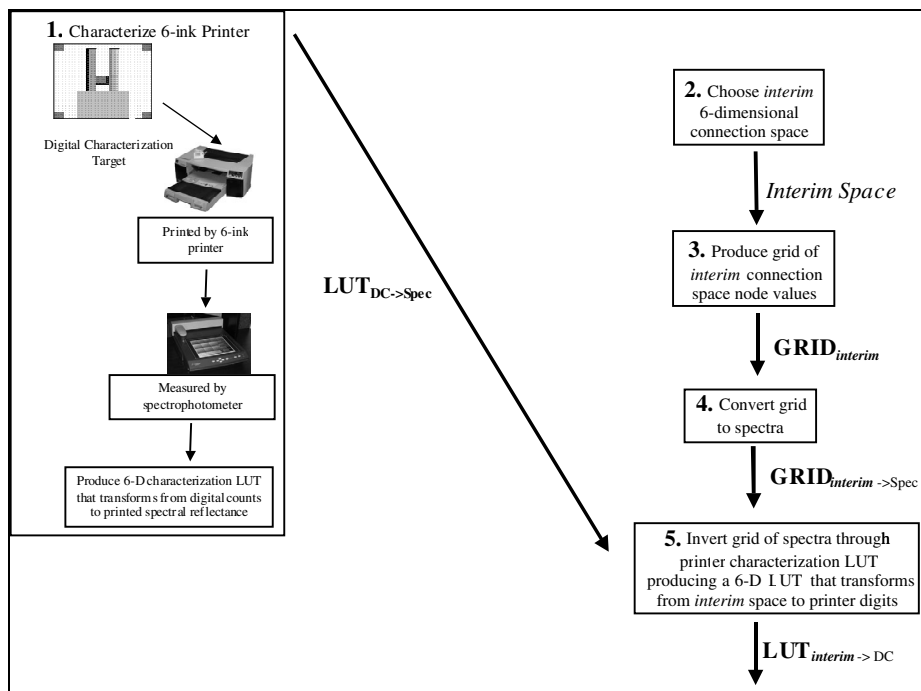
**1.** Characterize 6-ink Printer

Digital Characterization Target

Printed by 6-ink printer

Measured by spectrophotometer

Produce 6-D characterization LUT that transforms from digital counts to printed spectral reflectance

$\mathbf{LUT_{DC\text{->}Spec}}$

**2.** Choose *interim* 6-dimensional connection space

*Interim Space*

**3.** Produce grid of *interim* connection space node values

$\mathbf{GRID}_{\mathit{interim}}$

**4.** Convert grid to spectra

$\mathbf{GRID}_{\mathit{interim}\text{ ->Spec}}$

**5.** Invert grid of spectra through printer characterization LUT producing a 6-D LUT that transforms from *interim* space to printer digits

$\mathbf{LUT}_{\mathit{interim}\text{ -> DC}}$